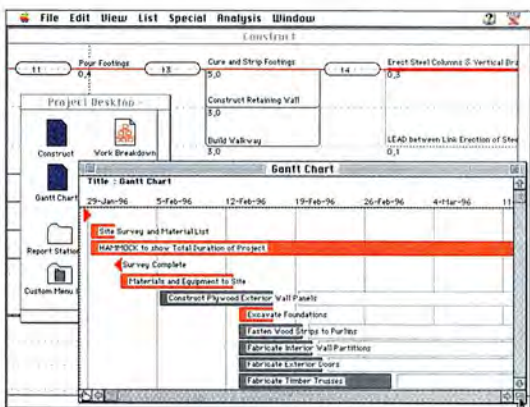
File Edit View List Special Analysis Window

Construct

11
Pour Footings
0,4
13
Cure and Strip Footings
5,0
14
Erect Steel Columns & Vertical Bra
0,3

Construct Retaining Wall
3,0

Build Walkway
3,0

LEAD between Link Erection of Stee
0,1

Project Desktop

Construct
Work Breakdown
Gantt Chart
Report Station
Custom Menu

Gantt Chart

Title : Gantt Chart

29-Jan-96
5-Feb-96
12-Feb-96
19-Feb-96
26-Feb-96
4-Mar-96
11

Site Survey and Material List
HAMMOCK to show Total Duration of Project
Survey Complete
Materials and Equipment to Site
Construct Plywood Exterior Wall Panels
Excavate Foundations
Fasten Wood Strips to Purlins
Fabricate Interior Wall Partitions
Fabricate Exterior Doors
Fabricate Timber Trusses